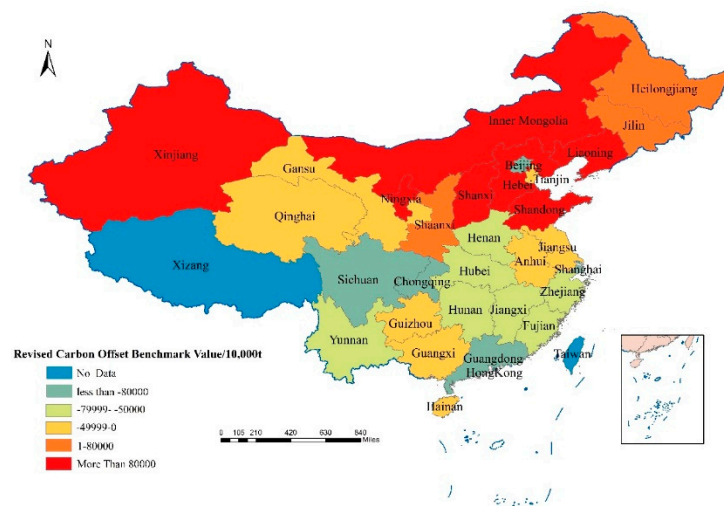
N

Heilongjiang

Jilin

Inner Mongolia

Liaoning

Xinjiang

Beijing

Gansu

Tianjin

Hebei

Ningxia

Shanxi

Qinghai

Shandong

Shaanxi

Henan

Jiangsu

Xizang

Anhui

Shanghai

Sichuan

Chongqing

Hubei

Zhejiang

Hunan

Jiangxi

Fujian

Guizhou

Yunnan

Taiwan

Guangxi

Guangdong

HongKong

Hainan

Revised Carbon Offset Benchmark Value/10,000t

No Data

less than -80000

-79999- -50000

-49999-0

1-80000

More Than 80000

0 105 210 420 630 840 Miles